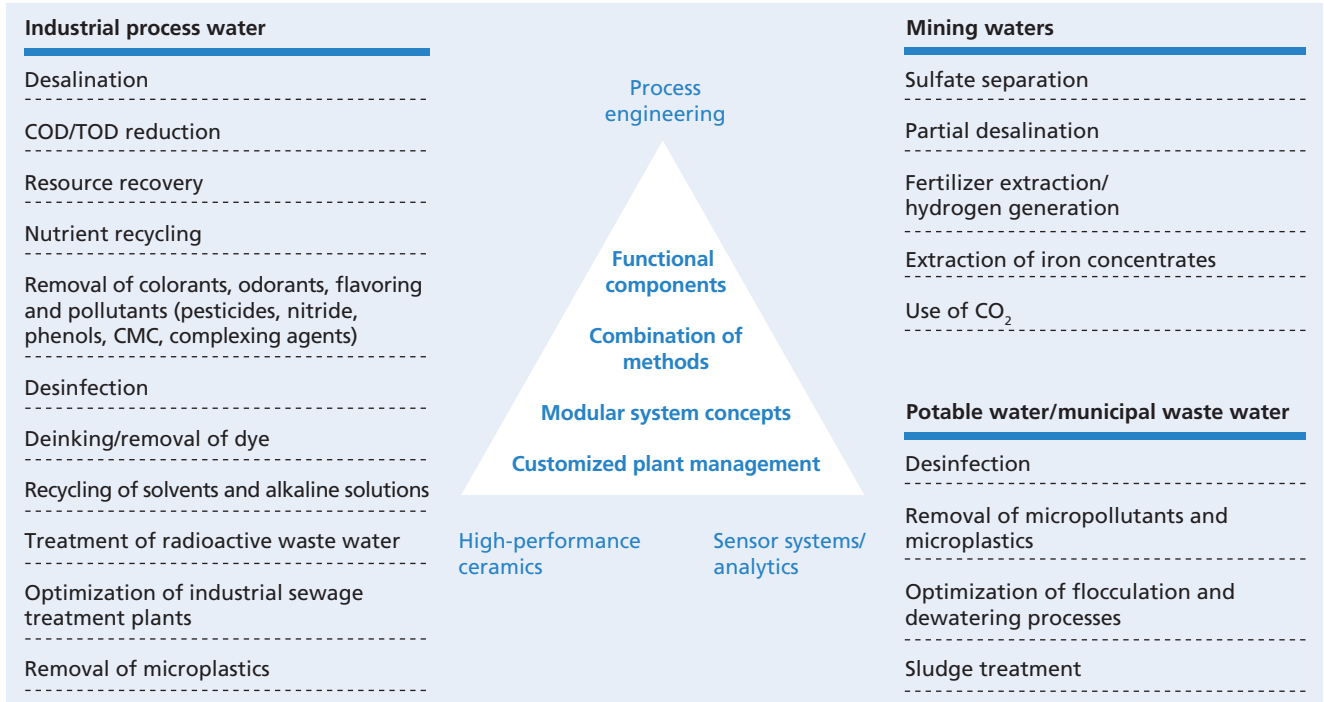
Industrial process water

Desalination

COD/TOD reduction

Resource recovery

Nutrient recycling

Removal of colorants, odorants, flavoring and pollutants (pesticides, nitride, phenols, CMC, complexing agents)

Desinfection

Deinking/removal of dye

Recycling of solvents and alkaline solutions

Treatment of radioactive waste water

Optimization of industrial sewage treatment plants

Removal of microplastics

Process engineering

Functional components

Combination of methods

Modular system concepts

Customized plant management

High-performance ceramics

Sensor systems/ analytics

Mining waters

Sulfate separation

Partial desalination

Fertilizer extraction/ hydrogen generation

Extraction of iron concentrates

Use of $CO_2$

Potable water/municipal waste water

Desinfection

Removal of micropollutants and microplastics

Optimization of flocculation and dewatering processes

Sludge treatment